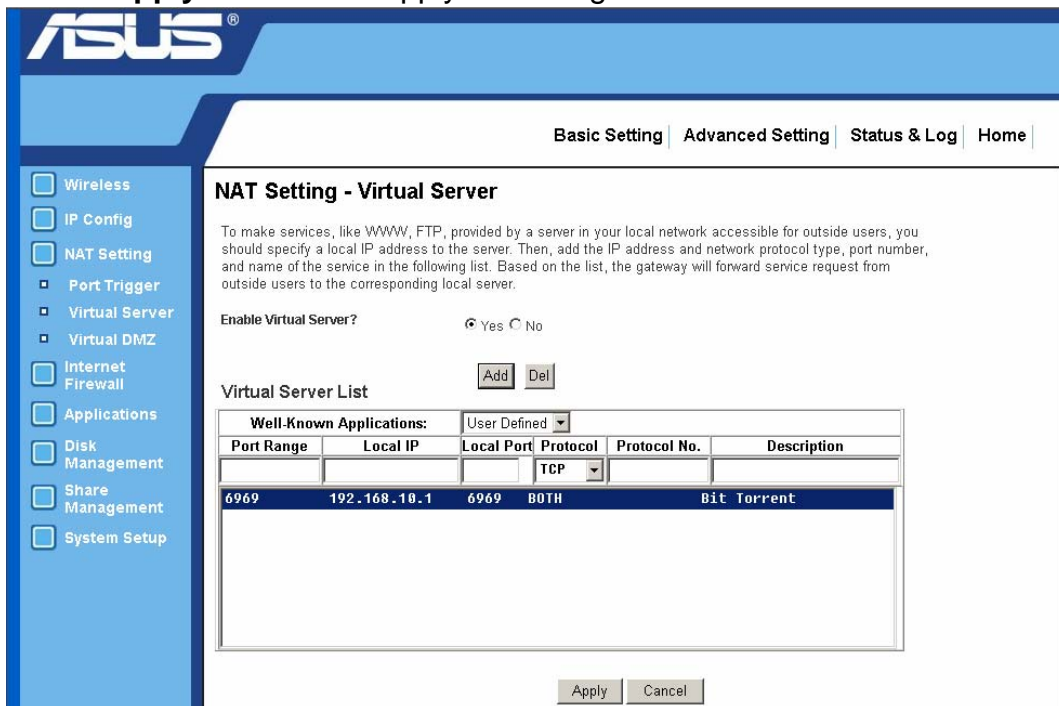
ASUS®

Basic Setting | Advanced Setting | Status & Log | Home

Wireless
IP Config
NAT Setting
Port Trigger
Virtual Server
Virtual DMZ
Internet Firewall
Applications
Disk Management
Share Management
System Setup

NAT Setting - Virtual Server

To make services, like WWW, FTP, provided by a server in your local network accessible for outside users, you should specify a local IP address to the server. Then, add the IP address and network protocol type, port number, and name of the service in the following list. Based on the list, the gateway will forward service request from outside users to the corresponding local server.

Enable Virtual Server? Yes No

Add Del

Virtual Server List

Well-Known Applications: User Defined

| Port Range | Local IP | Local Port | Protocol | Protocol No. | Description |
|---|---|---|---|---|---|
| | | | TCP | | |
| 6969 | 192.168.10.1 | 6969 | BOTH | | Bit Torrent |

Apply Cancel